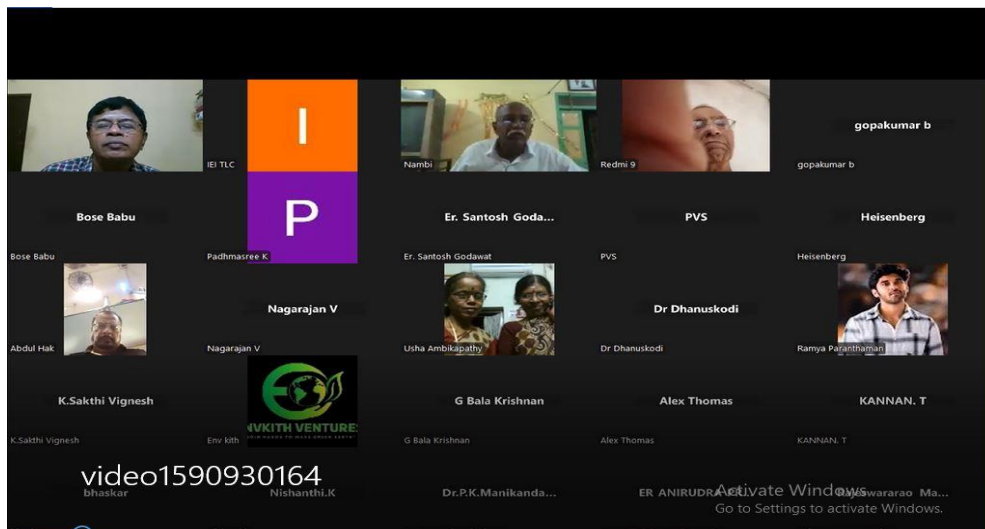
IEI TLC

I

Nambi

Redmi 9

gopakumar b

gopakumar b

Bose Babu

Bose Babu

P

Padhmasree K

Er. Santosh Goda...

Er. Santosh Godawat

PVS

PVS

Heisenberg

Heisenberg

Abdul Hak

Nagarajan V

Nagarajan V

Usha Ambikapathy

Dr Dhanuskodi

Dr Dhanuskodi

Ramya Paranthaman

K.Sakthi Vignesh

K.Sakthi Vignesh

NVKITH VENTURES

Env kith

G Bala Krishnan

G Bala Krishnan

Alex Thomas

Alex Thomas

KANNAN. T

KANNAN. T

video1590930164

bhaskar

Nishanthi.K

Dr.P.K.Manikanda...

ER ANIRUDRA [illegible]

Activate Windows

Go to Settings to activate Windows.

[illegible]swararao Ma...